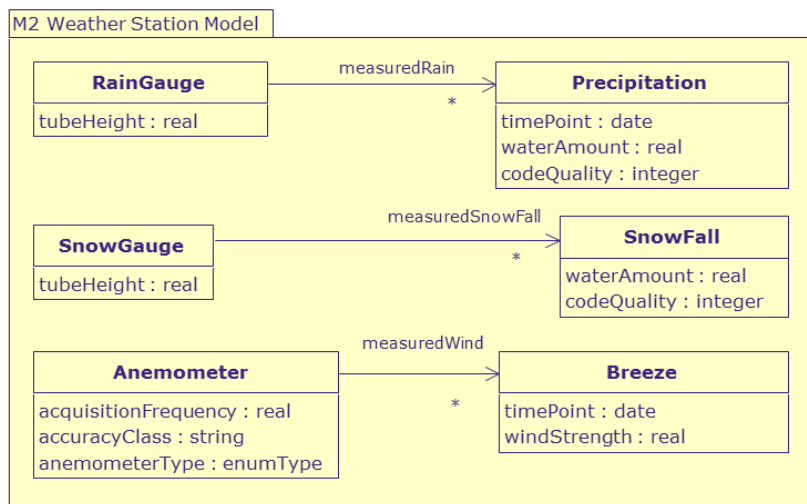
M2 Weather Station Model

RainGauge
tubeHeight : real

measuredRain
*

Precipitation
timePoint : date
waterAmount : real
codeQuality : integer

SnowGauge
tubeHeight : real

measuredSnowFall
*

SnowFall
waterAmount : real
codeQuality : integer

Anemometer
acquisitionFrequency : real
accuracyClass : string
anemometerType : enumType

measuredWind
*

Breeze
timePoint : date
windStrength : real